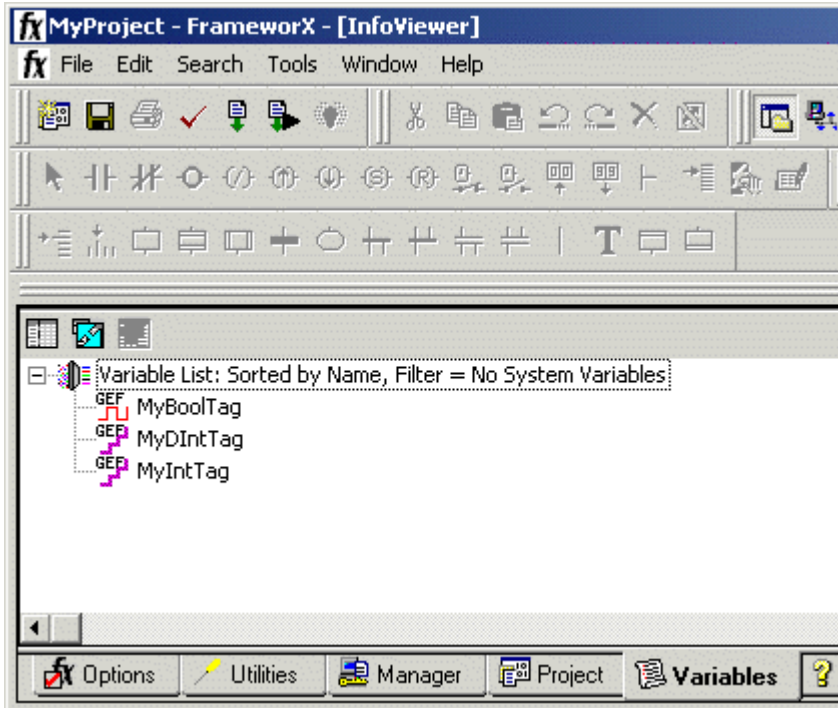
fx MyProject - FrameworX - [InfoViewer]

fx File Edit Search Tools Window Help

T

Variable List: Sorted by Name, Filter = No System Variables
GEF MyBoolTag
GEF MyDIntTag
GEF MyIntTag

Options Utilities Manager Project Variables